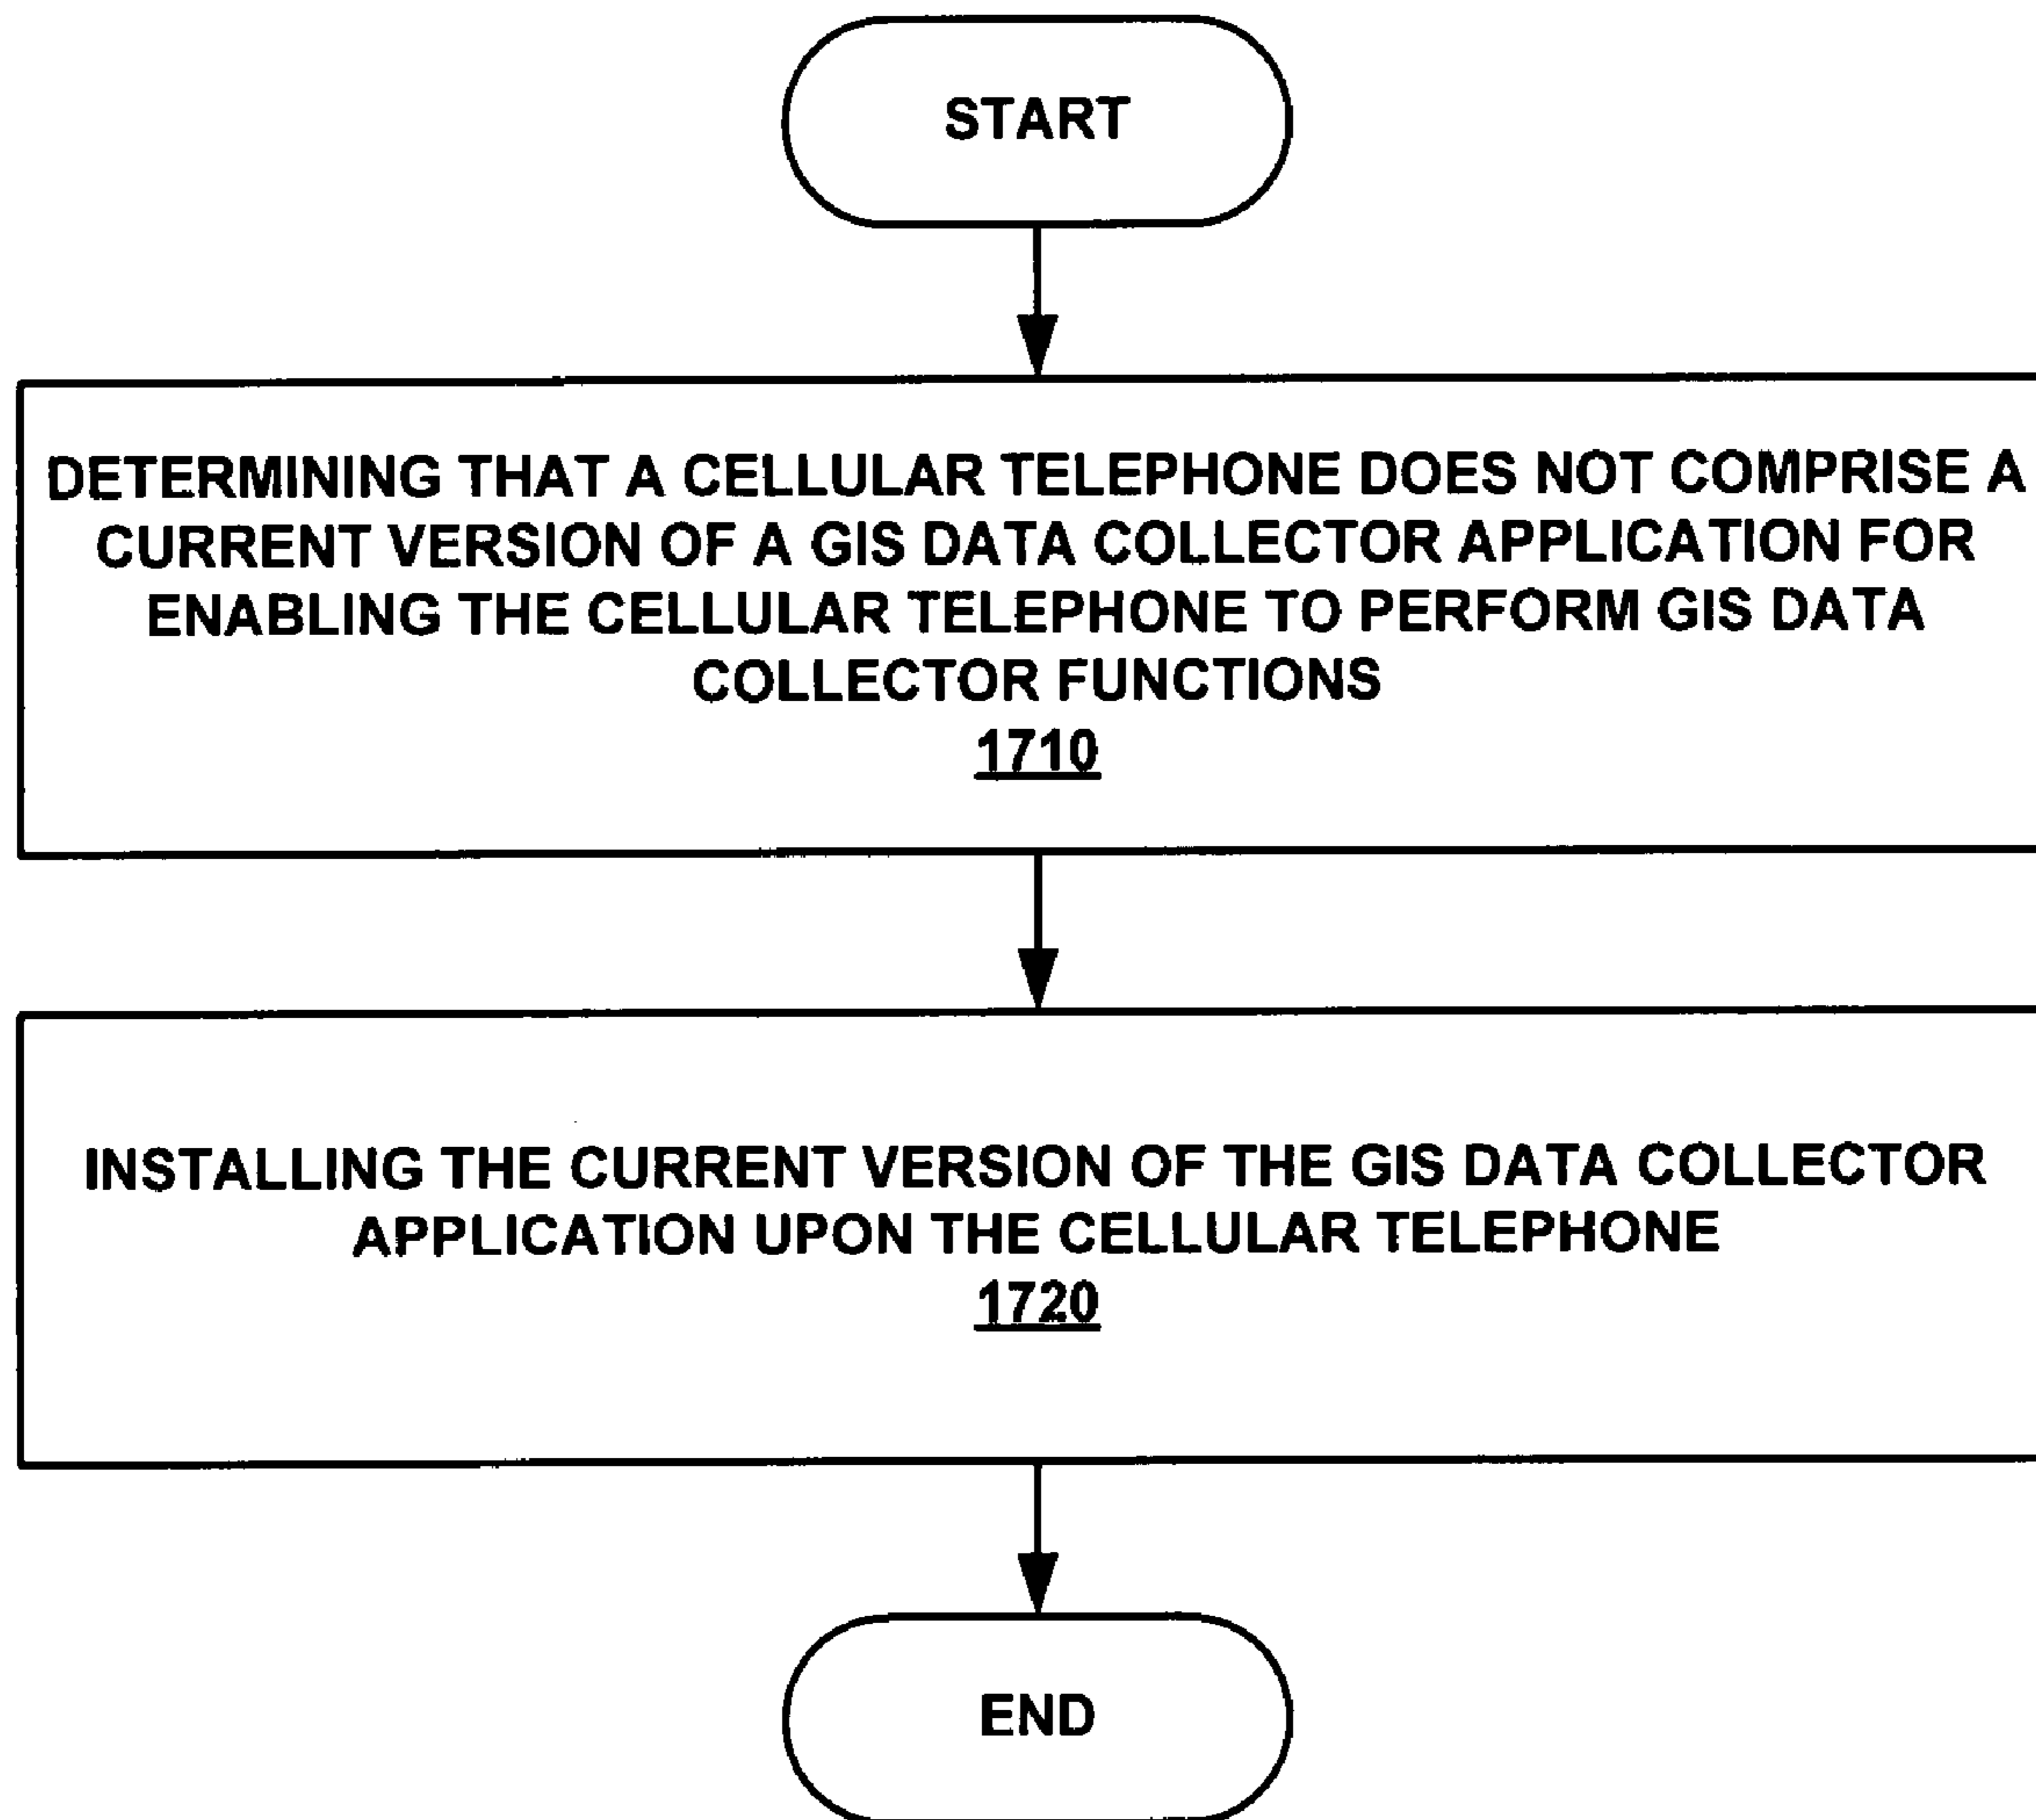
START

DETERMINING THAT A CELLULAR TELEPHONE DOES NOT COMPRISE A CURRENT VERSION OF A GIS DATA COLLECTOR APPLICATION FOR ENABLING THE CELLULAR TELEPHONE TO PERFORM GIS DATA COLLECTOR FUNCTIONS
1710

INSTALLING THE CURRENT VERSION OF THE GIS DATA COLLECTOR APPLICATION UPON THE CELLULAR TELEPHONE
1720

END